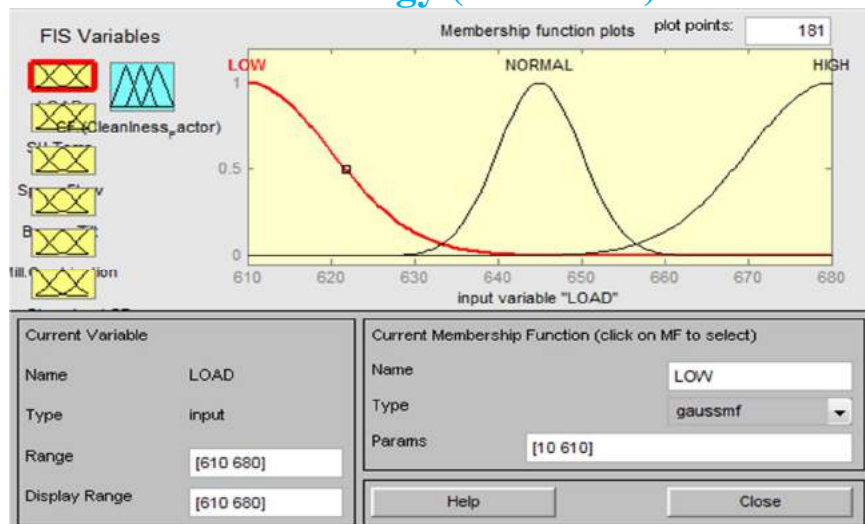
FIS Variables

Membership function plots

plot points: 181

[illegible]

CF (Cleanliness_Factor)

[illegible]

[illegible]

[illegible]

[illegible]

LOW

NORMAL

HIGH

1

0.5

0

610 620 630 640 650 660 670 680

input variable "LOAD"

Current Variable

Name LOAD

Type input

Range [610 680]

Display Range [610 680]

Current Membership Function (click on MF to select)

Name LOW

Type gaussmf

Params [10 610]

Help

Close